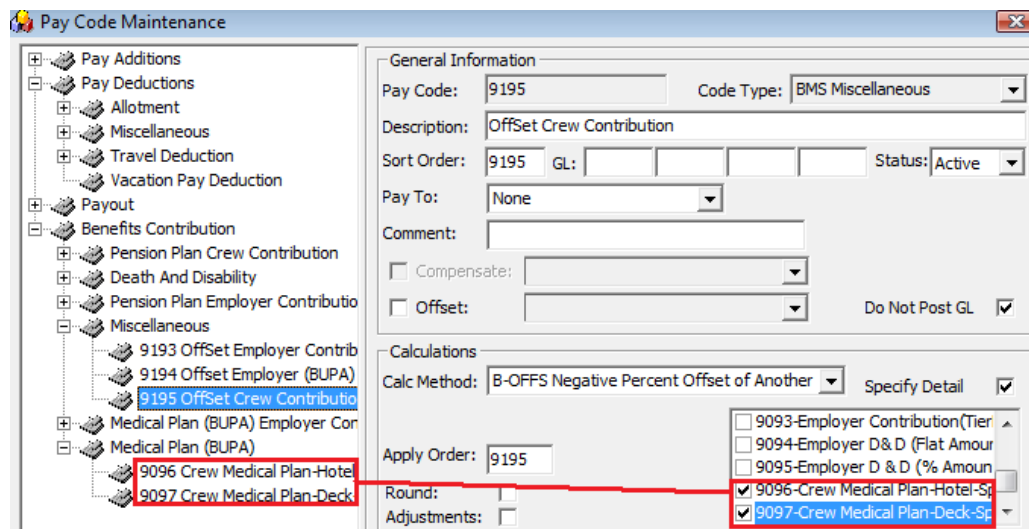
Pay Code Maintenance

Pay Additions
Pay Deductions
Allotment
Miscellaneous
Travel Deduction
Vacation Pay Deduction
Payout
Benefits Contribution
Pension Plan Crew Contribution
Death And Disability
Pension Plan Employer Contributio
Miscellaneous
9193 OffSet Employer Contrib
9194 Offset Employer (BUPA)
9195 OffSet Crew Contributio
Medical Plan (BUPA) Employer Con
Medical Plan (BUPA)
9096 Crew Medical Plan-Hotel
9097 Crew Medical Plan-Deck

General Information
Pay Code: 9195
Code Type: BMS Miscellaneous
Description: OffSet Crew Contribution
Sort Order: 9195 GL:
Status: Active
Pay To: None
Comment:
Compensate:
Offset:
Do Not Post GL

Calculations
Calc Method: B-OFFS Negative Percent Offset of Another
Specify Detail
Apply Order: 9195
Round:
Adjustments:
9093-Employer Contribution(Tier
9094-Employer D&D (Flat Amour
9095-Employer D & D (% Amoun
9096-Crew Medical Plan-Hotel-Sp
9097-Crew Medical Plan-Deck-Sp